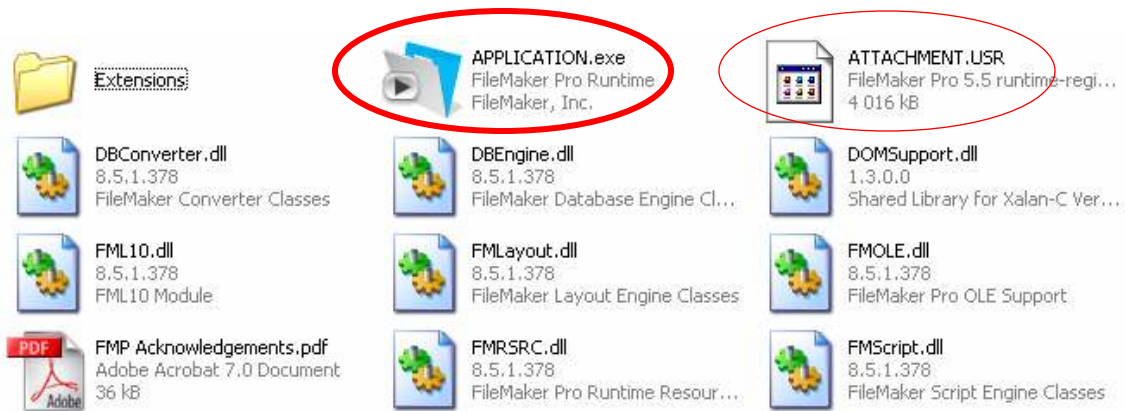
Extensions

APPLICATION.exe
FileMaker Pro Runtime
FileMaker, Inc.

ATTACHMENT.USR
FileMaker Pro 5.5 runtime-regi...
4 016 kB

DBConverter.dll
8.5.1.378
FileMaker Converter Classes

DBEngine.dll
8.5.1.378
FileMaker Database Engine Cl...

DOMSupport.dll
1.3.0.0
Shared Library for Xalan-C Ver...

FML10.dll
8.5.1.378
FML10 Module

FMLayout.dll
8.5.1.378
FileMaker Layout Engine Classes

FMOLE.dll
8.5.1.378
FileMaker Pro OLE Support

PDF
Adobe

FMP Acknowledgements.pdf
Adobe Acrobat 7.0 Document
36 kB

FMRSRC.dll
8.5.1.378
FileMaker Pro Runtime Resour...

FMScript.dll
8.5.1.378
FileMaker Script Engine Classes